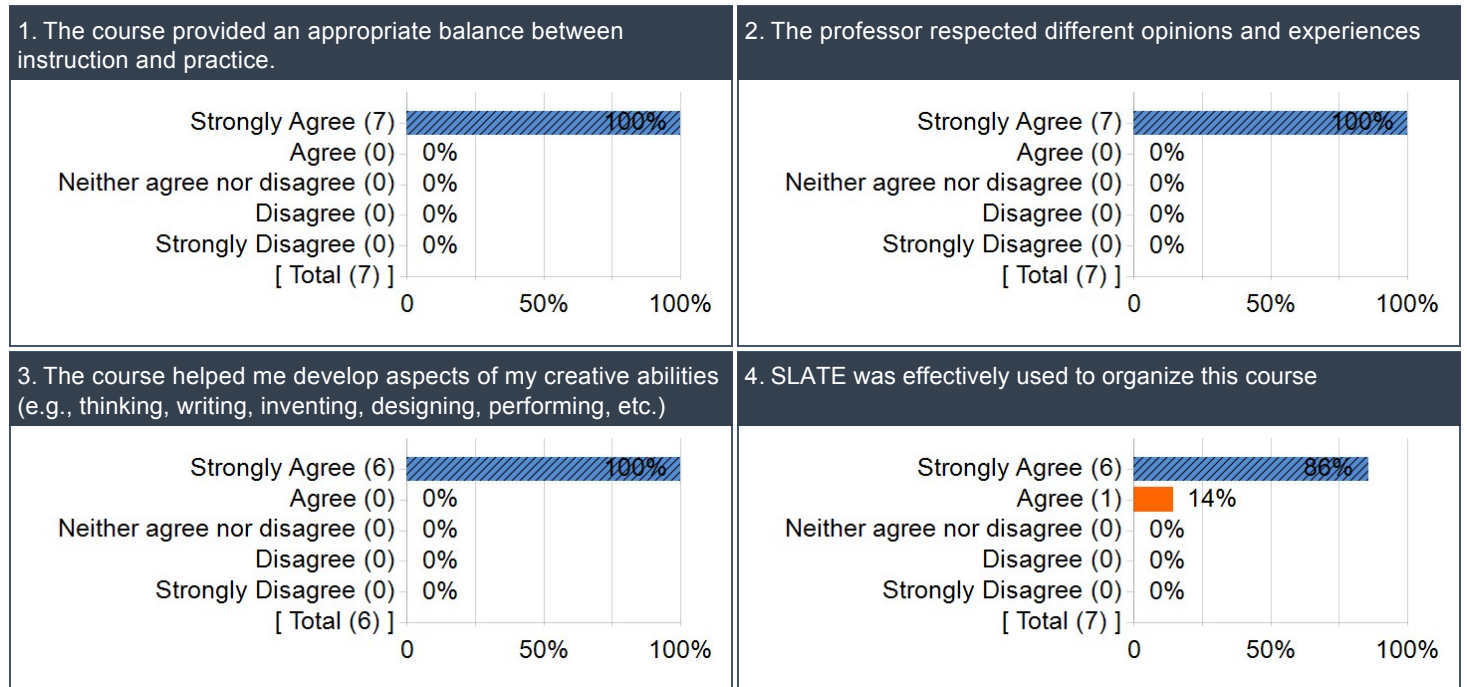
1. The course provided an appropriate balance between instruction and practice.

Strongly Agree (7) 100%
Agree (0) 0%
Neither agree nor disagree (0) 0%
Disagree (0) 0%
Strongly Disagree (0) 0%
[ Total (7) ]
0 50% 100%

2. The professor respected different opinions and experiences

Strongly Agree (7) 100%
Agree (0) 0%
Neither agree nor disagree (0) 0%
Disagree (0) 0%
Strongly Disagree (0) 0%
[ Total (7) ]
0 50% 100%

3. The course helped me develop aspects of my creative abilities (e.g., thinking, writing, inventing, designing, performing, etc.)

Strongly Agree (6) 100%
Agree (0) 0%
Neither agree nor disagree (0) 0%
Disagree (0) 0%
Strongly Disagree (0) 0%
[ Total (6) ]
0 50% 100%

4. SLATE was effectively used to organize this course

Strongly Agree (6) 86%
Agree (1) 14%
Neither agree nor disagree (0) 0%
Disagree (0) 0%
Strongly Disagree (0) 0%
[ Total (7) ]
0 50% 100%